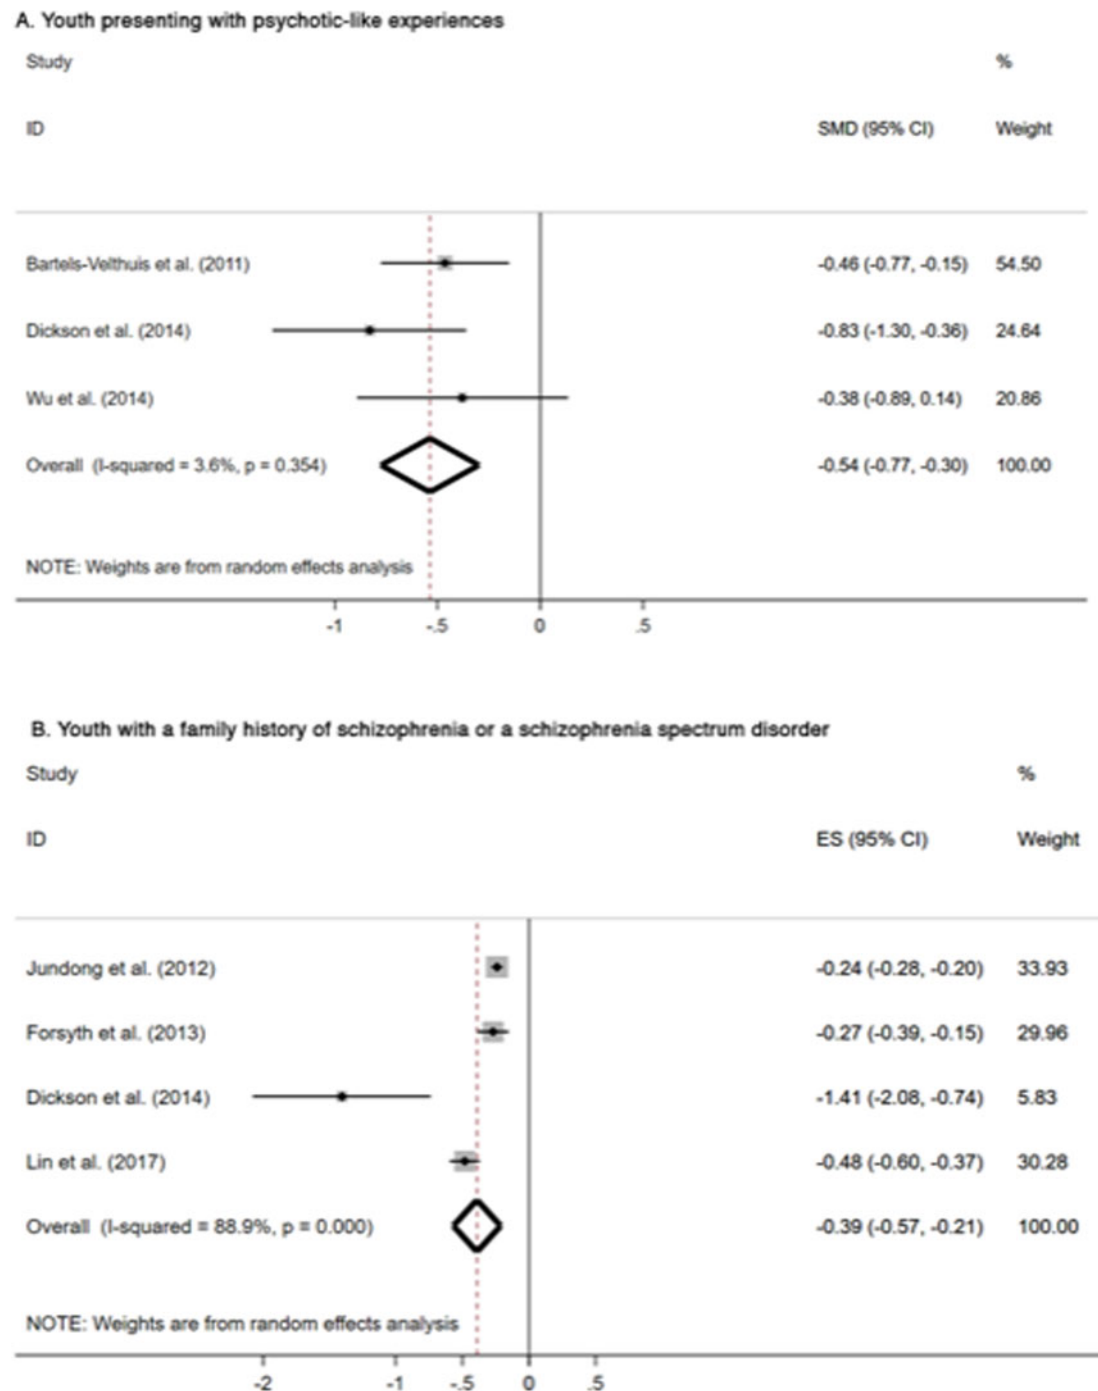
A. Youth presenting with psychotic-like experiences

| Study ID | SMD (95% CI) | % Weight |
|---|---|---|
| Bartels-Velthuis et al. (2011) | -0.46 (-0.77, -0.15) | 54.50 |
| Dickson et al. (2014) | -0.83 (-1.30, -0.36) | 24.64 |
| Wu et al. (2014) | -0.38 (-0.89, 0.14) | 20.86 |
| Overall (I-squared = 3.6%, p = 0.354) | -0.54 (-0.77, -0.30) | 100.00 |

NOTE: Weights are from random effects analysis

-1 -.5 0 .5

B. Youth with a family history of schizophrenia or a schizophrenia spectrum disorder

| Study ID | ES (95% CI) | % Weight |
|---|---|---|
| Jundong et al. (2012) | -0.24 (-0.28, -0.20) | 33.93 |
| Forsyth et al. (2013) | -0.27 (-0.39, -0.15) | 29.96 |
| Dickson et al. (2014) | -1.41 (-2.08, -0.74) | 5.83 |
| Lin et al. (2017) | -0.48 (-0.60, -0.37) | 30.28 |
| Overall (I-squared = 88.9%, p = 0.000) | -0.39 (-0.57, -0.21) | 100.00 |

NOTE: Weights are from random effects analysis

-2 -1 -.5 0 .5